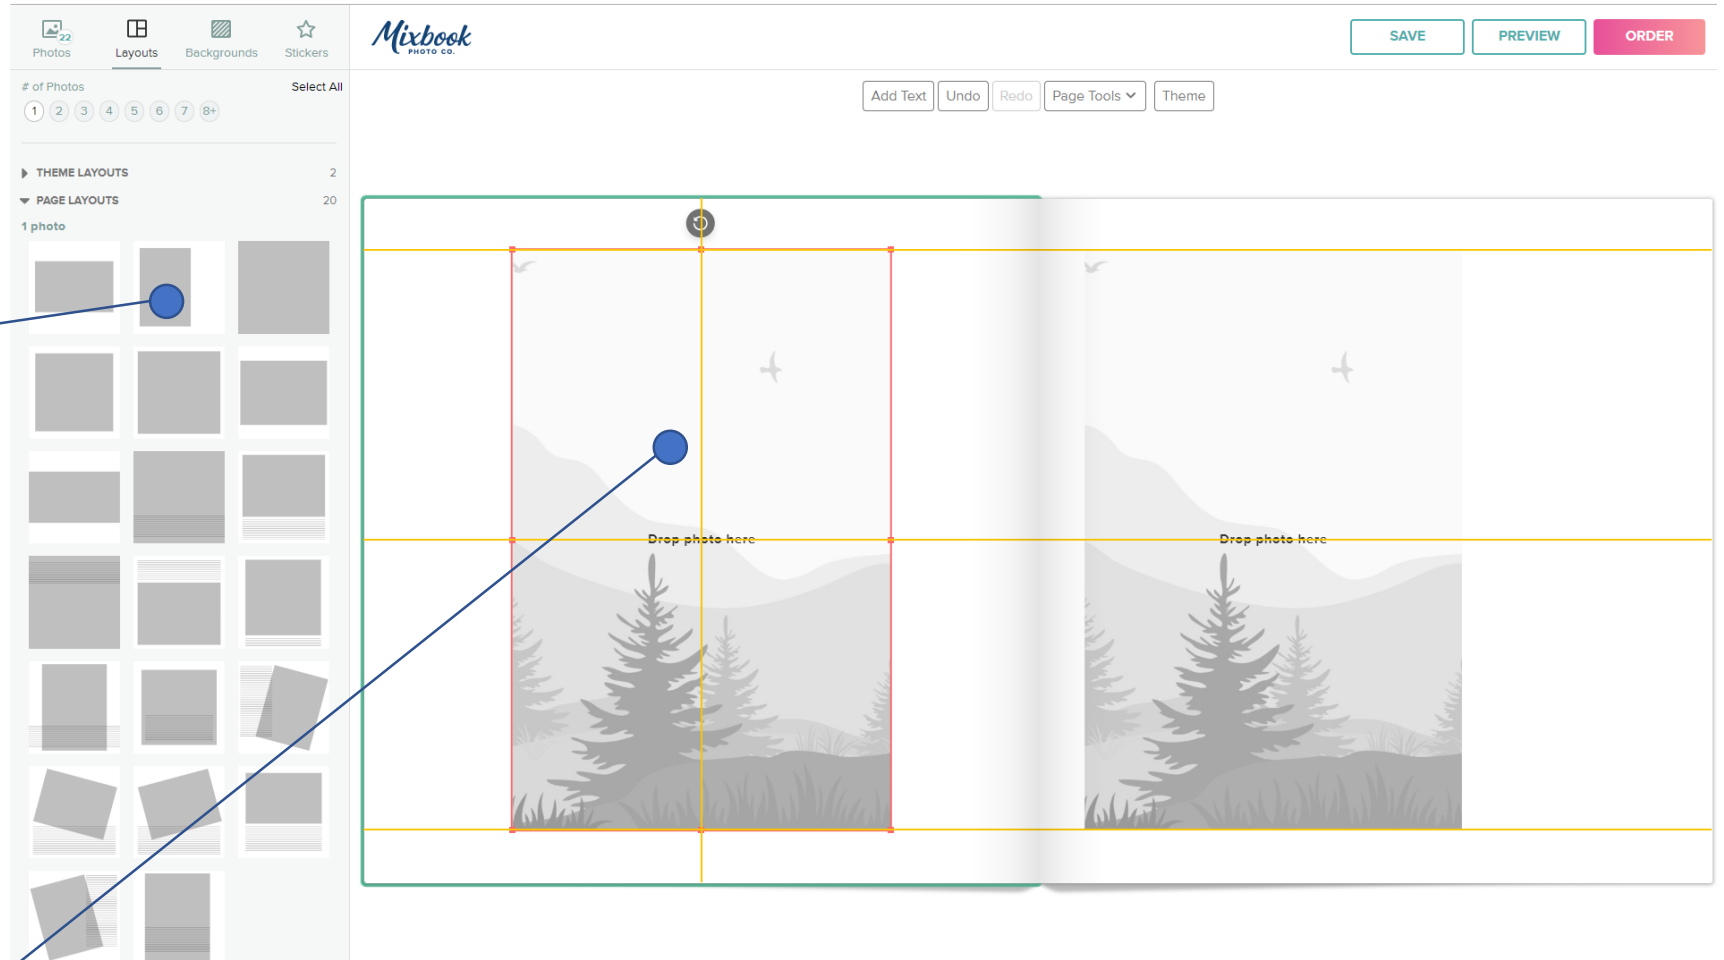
22
Photos
Layouts
Backgrounds
Stickers

Mixbook
PHOTO CO.

SAVE
PREVIEW
ORDER

# of Photos
Select All
1 2 3 4 5 6 7 8+

THEME LAYOUTS 2
PAGE LAYOUTS 20
1 photo

Add Text
Undo
Redo
Page Tools
Theme

Drop photo here

Drop photo here